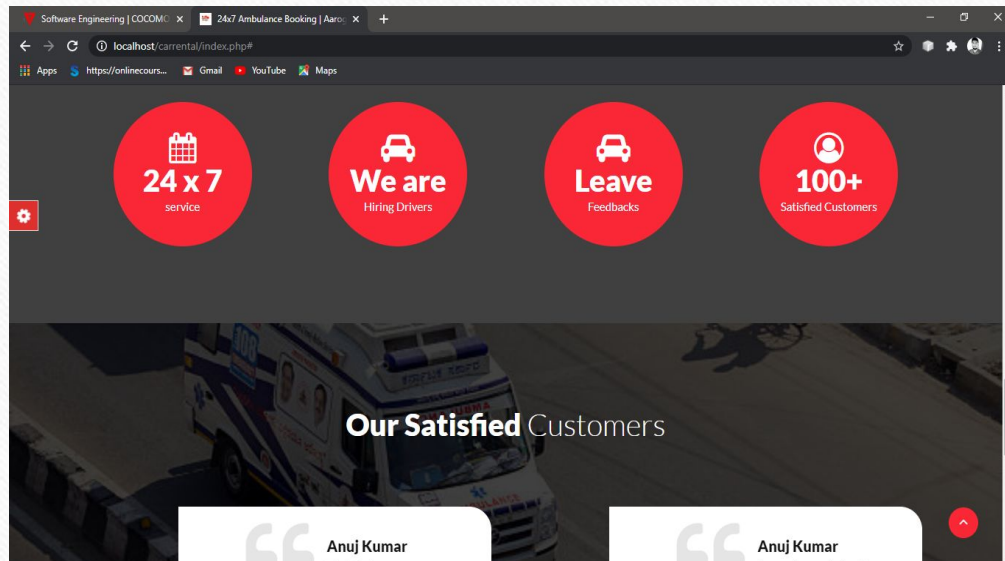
Software Engineering | COCOMO ×
24x7 Ambulance Booking | Aaro ×
+

localhost/carrental/index.php#

Apps
https://onlinecours...
Gmail
YouTube
Maps

24 x 7
service

We are
Hiring Drivers

Leave
Feedbacks

100+
Satisfied Customers

Our Satisfied Customers

Anuj Kumar

Anuj Kumar